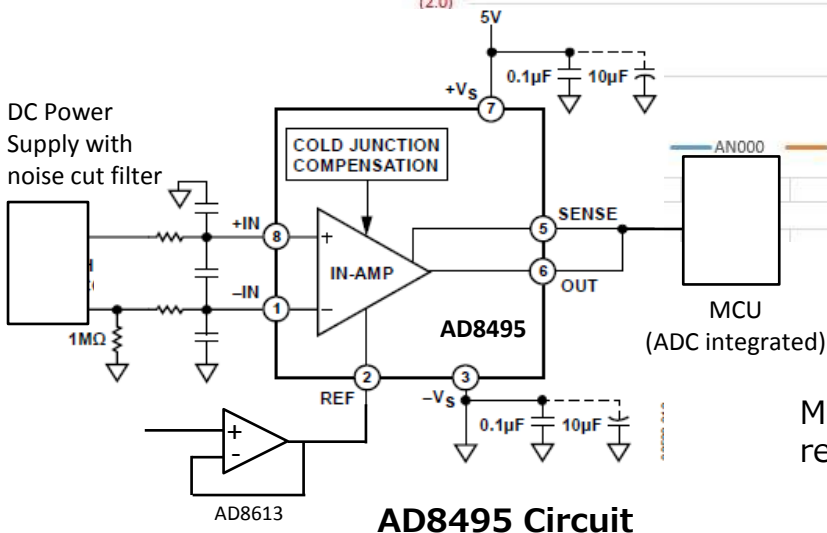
(2.0)
5V
$+V_S$
7
0.1µF
10µF
DC Power Supply with noise cut filter
COLD JUNCTION COMPENSATION
AN000
+IN
8
+
SENSE
5
IN-AMP
6
OUT
–IN
1
–
MCU
(ADC integrated)
1MΩ
AD8495
2
REF
3
$-V_S$
0.1µF
10µF
+
-
M
re
AD8613
AD8495 Circuit